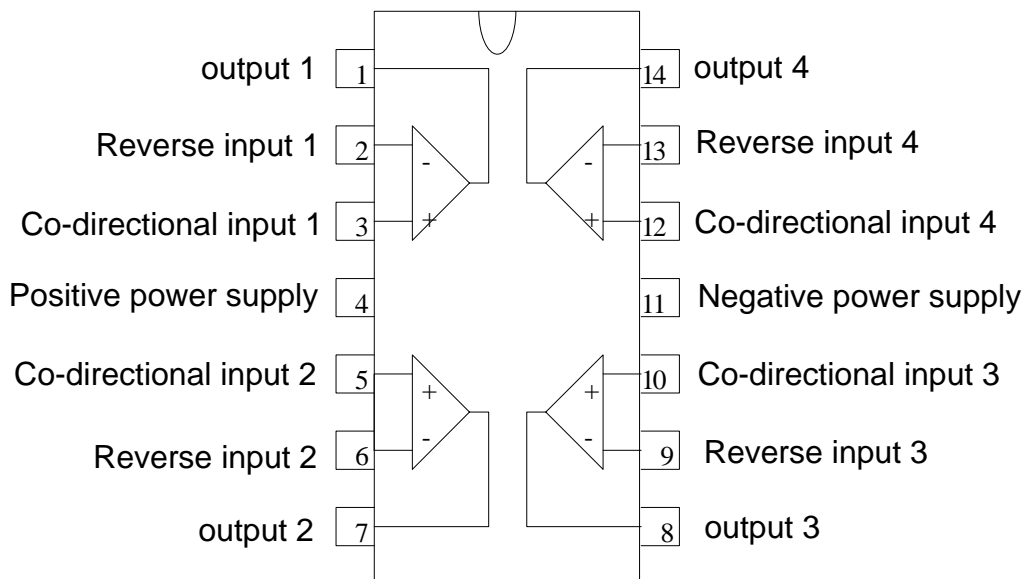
output 1 1
14 output 4
Reverse input 1 2
-
-
13 Reverse input 4
Co-directional input 1 3
+
+
12 Co-directional input 4
Positive power supply 4
11 Negative power supply
Co-directional input 2 5
+
+
10 Co-directional input 3
Reverse input 2 6
-
-
9 Reverse input 3
output 2 7
8 output 3